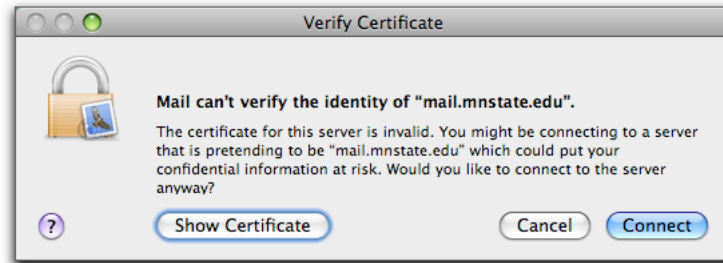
Verify Certificate

Mail can't verify the identity of "mail.mnstate.edu".

The certificate for this server is invalid. You might be connecting to a server that is pretending to be "mail.mnstate.edu" which could put your confidential information at risk. Would you like to connect to the server anyway?

?

Show Certificate

Cancel

Connect